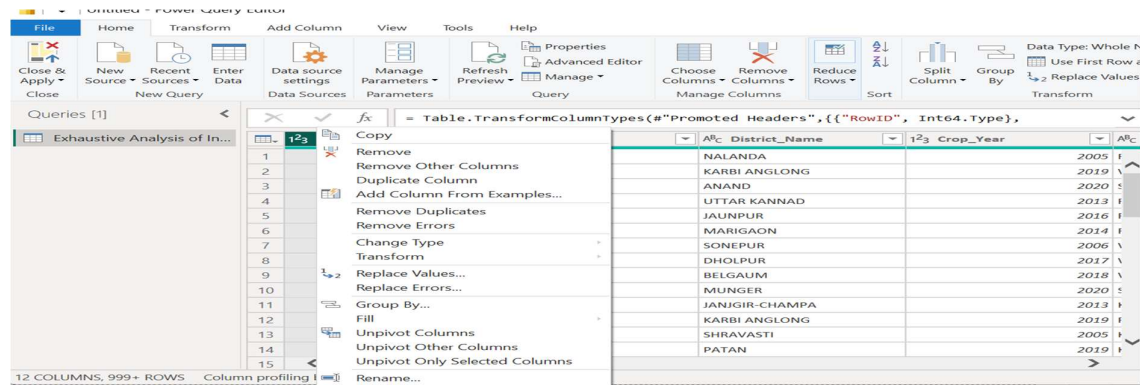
Untitled - Power Query Editor

File | Home | Transform | Add Column | View | Tools | Help

Close & Apply | New Source | Recent Sources | Enter Data | Data source settings | Manage Parameters | Refresh Preview | Properties | Advanced Editor | Manage | Choose Columns | Remove Columns | Reduce Rows | Split Column | Group By | Data Type: Whole N | Use First Row a | Replace Values

Close | New Query | Data Sources | Parameters | Query | Manage Columns | Sort | Transform

Queries [1]

Exhaustive Analysis of In...

= Table.TransformColumnTypes(#"Promoted Headers",{{"RowID", Int64.Type},

Copy
Remove
Remove Other Columns
Duplicate Column
Add Column From Examples...
Remove Duplicates
Remove Errors
Change Type
Transform
Replace Values...
Replace Errors...
Group By...
Fill
Unpivot Columns
Unpivot Other Columns
Unpivot Only Selected Columns
Rename...

| | District_Name | Crop_Year |
|---|---|---|
| 1 | NALANDA | 2005 |
| 2 | KARBI ANGLONG | 2019 |
| 3 | ANAND | 2020 |
| 4 | UTTAR KANNAD | 2013 |
| 5 | JAUNPUR | 2016 |
| 6 | MARIGAON | 2014 |
| 7 | SONEPUR | 2006 |
| 8 | DHOLPUR | 2017 |
| 9 | BELGAUM | 2018 |
| 10 | MUNGER | 2020 |
| 11 | JANJGIR-CHAMPA | 2013 |
| 12 | KARBI ANGLONG | 2019 |
| 13 | SHRAVASTI | 2005 |
| 14 | PATAN | 2019 |
| 15 | | |

12 COLUMNS, 999+ ROWS  Column profiling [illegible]